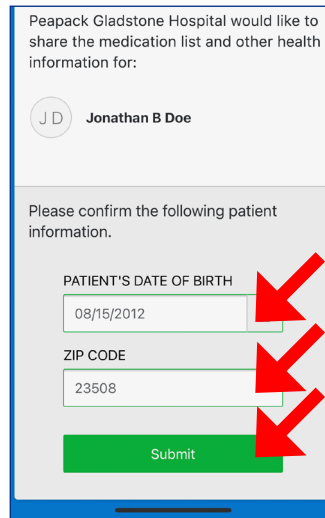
Peapack Gladstone Hospital would like to share the medication list and other health information for:

JD Jonathan B Doe

Please confirm the following patient information.

PATIENT'S DATE OF BIRTH
08/15/2012

ZIP CODE
23508

Submit